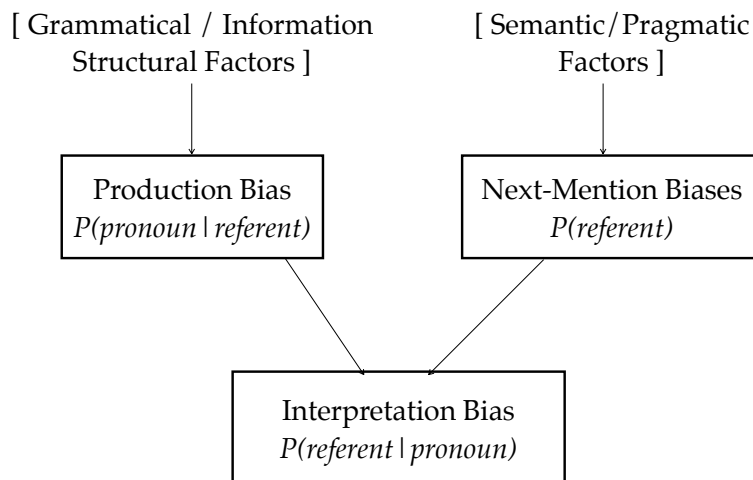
[ Grammatical / Information Structural Factors ]

[ Semantic/Pragmatic Factors ]

Production Bias
*P(pronoun | referent)*

Next-Mention Biases
*P(referent)*

Interpretation Bias
*P(referent | pronoun)*